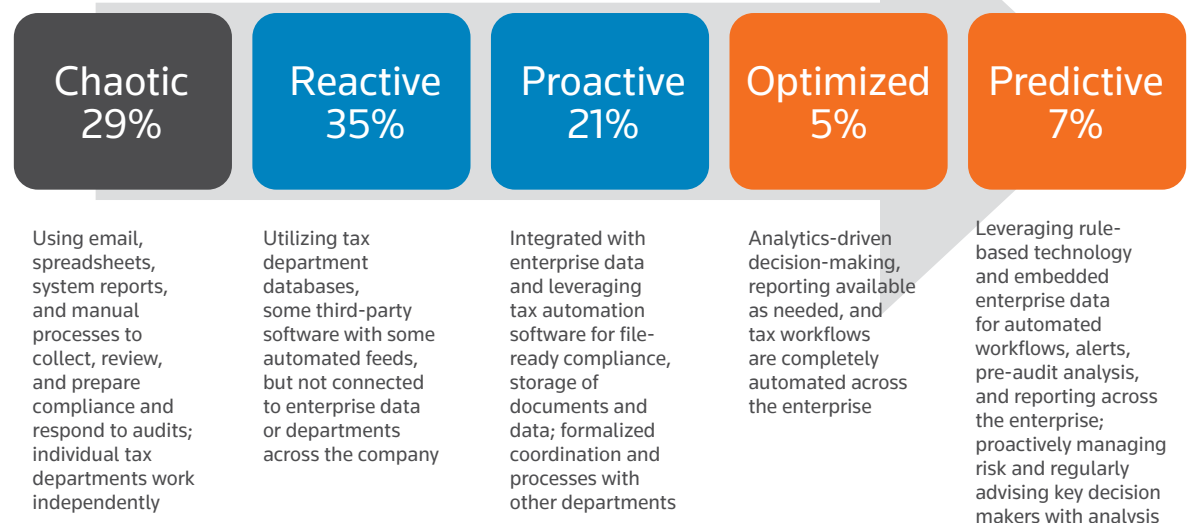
Chaotic
29%

Reactive
35%

Proactive
21%

Optimized
5%

Predictive
7%

Using email, spreadsheets, system reports, and manual processes to collect, review, and prepare compliance and respond to audits; individual tax departments work independently

Utilizing tax department databases, some third-party software with some automated feeds, but not connected to enterprise data or departments across the company

Integrated with enterprise data and leveraging tax automation software for file-ready compliance, storage of documents and data; formalized coordination and processes with other departments

Analytics-driven decision-making, reporting available as needed, and tax workflows are completely automated across the enterprise

Leveraging rule-based technology and embedded enterprise data for automated workflows, alerts, pre-audit analysis, and reporting across the enterprise; proactively managing risk and regularly advising key decision makers with analysis